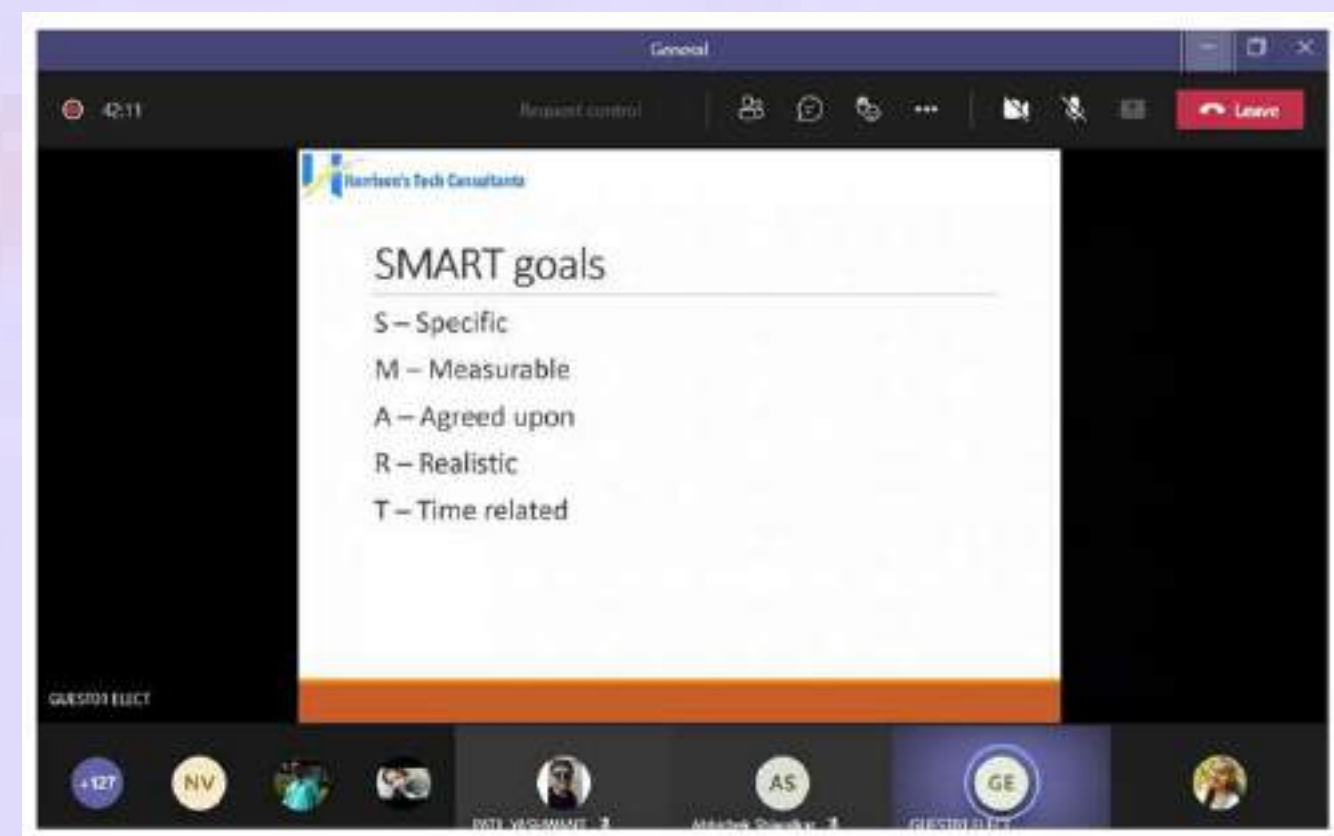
General

42:11

Request control

Leave

Harrison's Tech Consultants

SMART goals

S – Specific

M – Measurable

A – Agreed upon

R – Realistic

T – Time related

GUEST01 ELECT

+127

NV

PATIL YASHWANT

AS

Abhishek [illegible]

GE

GUEST01 ELECT